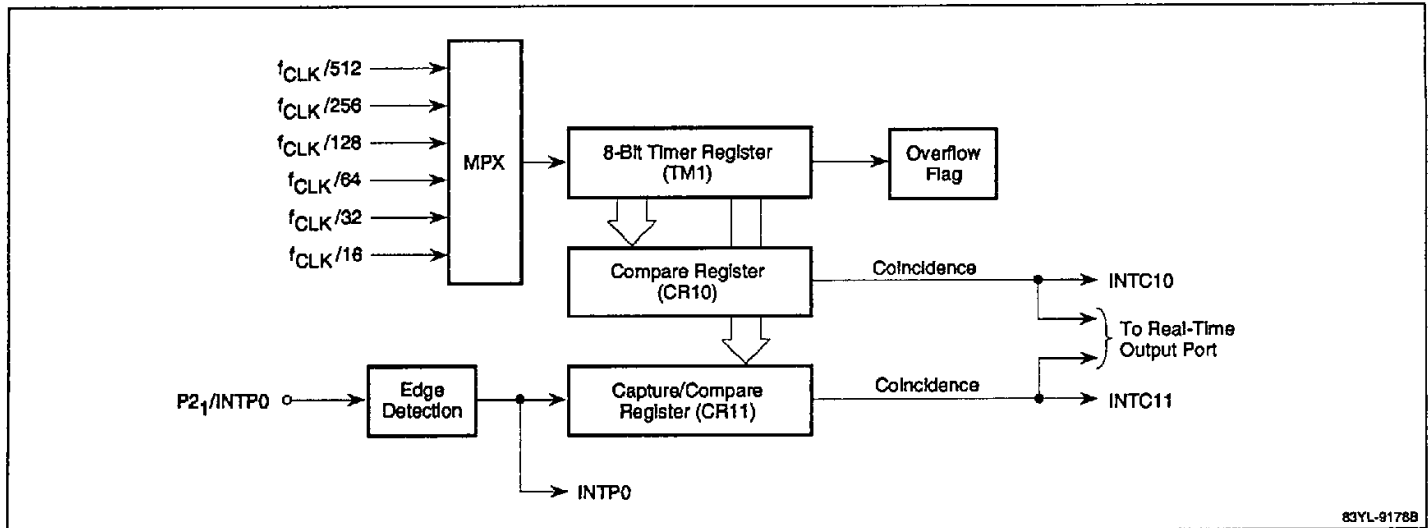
$f_{CLK}/512$
$f_{CLK}/256$
$f_{CLK}/128$
$f_{CLK}/64$
$f_{CLK}/32$
$f_{CLK}/16$

MPX

8-Bit Timer Register (TM1)

Overflow Flag

Compare Register (CR10)

Coincidence

INTC10

To Real-Time Output Port

$P2_1$/INTP0

Edge Detection

Capture/Compare Register (CR11)

Coincidence

INTC11

INTP0

83YL-9178B